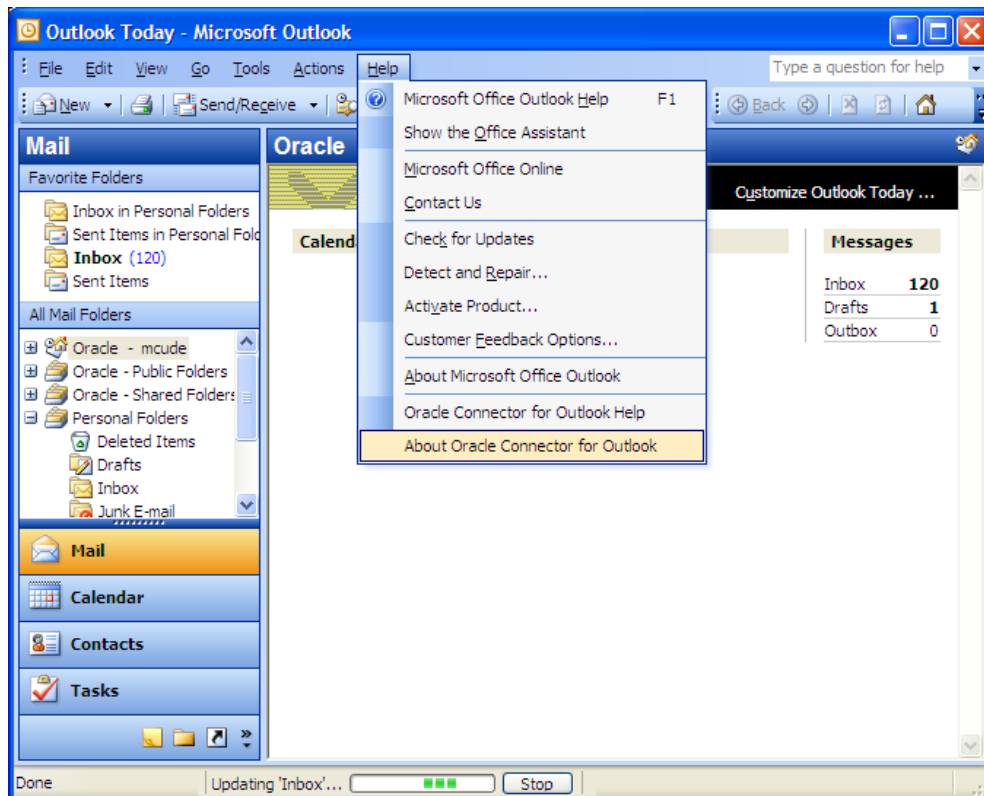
Outlook Today - Microsoft Outlook

File Edit View Go Tools Actions Help

Type a question for help

New Send/Receive Back

Mail

Favorite Folders

Inbox in Personal Folders
Sent Items in Personal Folc
Inbox (120)
Sent Items

All Mail Folders

Oracle - mcude
Oracle - Public Folders
Oracle - Shared Folders
Personal Folders
Deleted Items
Drafts
Inbox
Junk E-mail

Mail
Calendar
Contacts
Tasks

Oracle

Microsoft Office Outlook Help F1
Show the Office Assistant
Microsoft Office Online
Contact Us
Check for Updates
Detect and Repair...
Activate Product...
Customer Feedback Options...
About Microsoft Office Outlook
Oracle Connector for Outlook Help
About Oracle Connector for Outlook

Customize Outlook Today ...

Calend

Messages

| Inbox | 120 |
|---|---|
| Drafts | 1 |
| Outbox | 0 |

Done
Updating 'Inbox'...
Stop